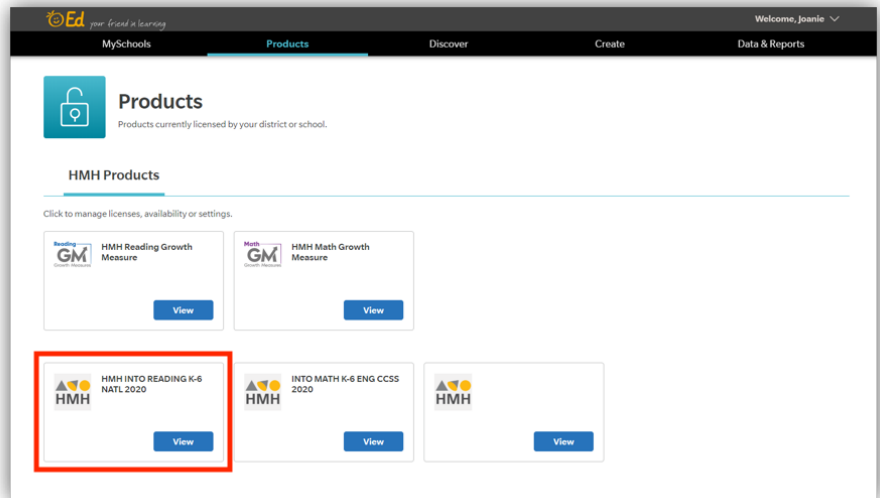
Ed your friend in learning

Welcome, Joanie

MySchools
Products
Discover
Create
Data & Reports

Products
Products currently licensed by your district or school.

HMH Products

Click to manage licenses, availability or settings.

Reading GM Growth Measure
HMH Reading Growth Measure
View

Math GM Growth Measure
HMH Math Growth Measure
View

HMH
HMH INTO READING K-6 NATL 2020
View

HMH
INTO MATH K-6 ENG CCSS 2020
View

HMH
View